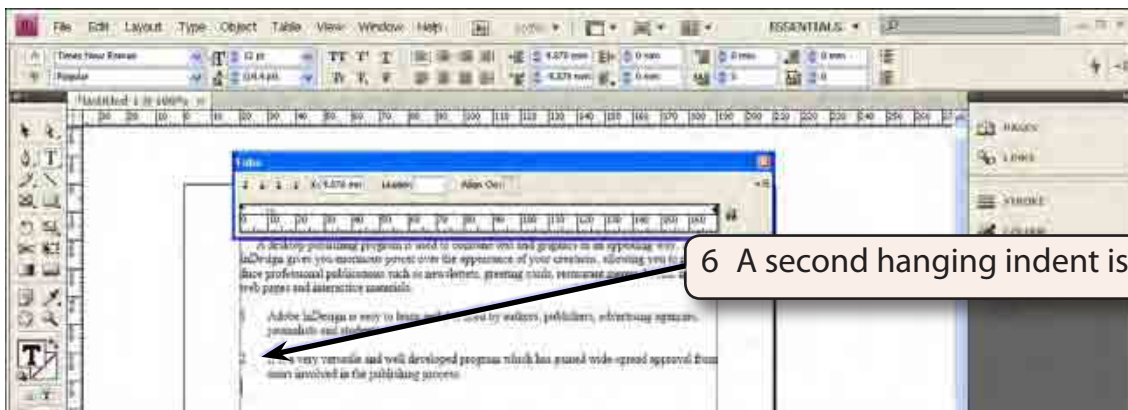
File Edit Layout Type Object Table View Window Help

ESSENTIALS

Times New Roman

Regular

Untitled-1 @ 100%

Tabs

X: 5.070 mm Leader: Align On:

PAGES

LINKS

STROKE

COLOR

A desktop publishing program is used to combine text and graphics in an appealing way. InDesign gives you maximum power over the appearance of your creations, allowing you to produce professional publications such as newsletters, greeting cards, restaurant menus, brochures, web pages and interactive materials.

1 Adobe InDesign is very to learn and is used by authors, publishers, advertising agencies, journalists and students.

2 It is a very versatile and well developed program which has gained wide-spread approval from users involved in the publishing process.

6 A second hanging indent is